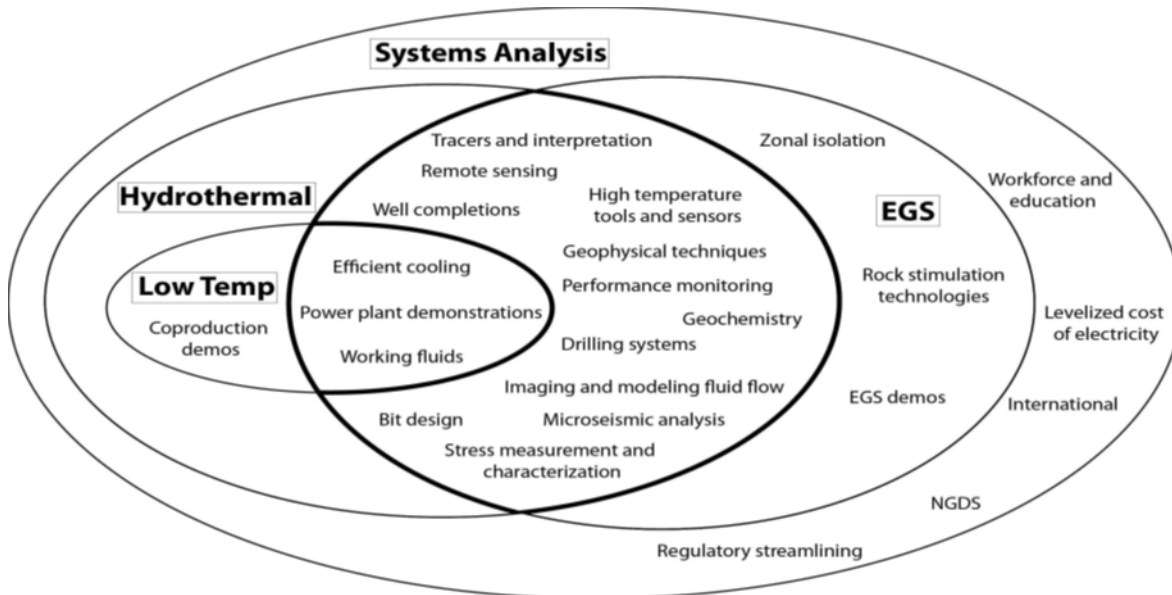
Systems Analysis

Tracers and interpretation

Zonal isolation

Remote sensing

Workforce and education

Hydrothermal

High temperature tools and sensors

Well completions

EGS

Geophysical techniques

Low Temp

Efficient cooling

Rock stimulation technologies

Performance monitoring

Coproduction demos

Power plant demonstrations

Geochemistry

Levelized cost of electricity

Working fluids

Drilling systems

Imaging and modeling fluid flow

EGS demos

International

Bit design

Microseismic analysis

Stress measurement and characterization

NGDS

Regulatory streamlining